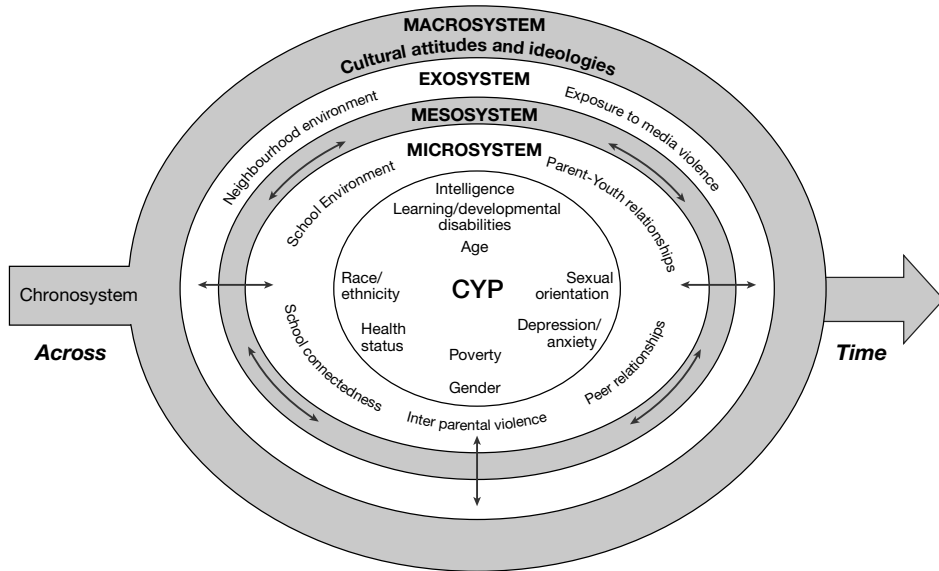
MACROSYSTEM
Cultural attitudes and ideologies
EXOSYSTEM
Neighbourhood environment
Exposure to media violence
MESOSYSTEM
MICROSYSTEM
School Environment
Parent-Youth relationships
Intelligence
Learning/developmental disabilities
Age
Race/ ethnicity
CYP
Sexual orientation
Health status
Depression/ anxiety
Poverty
Gender
Chronosystem
Across
Time
School connectedness
Inter parental violence
Peer relationships